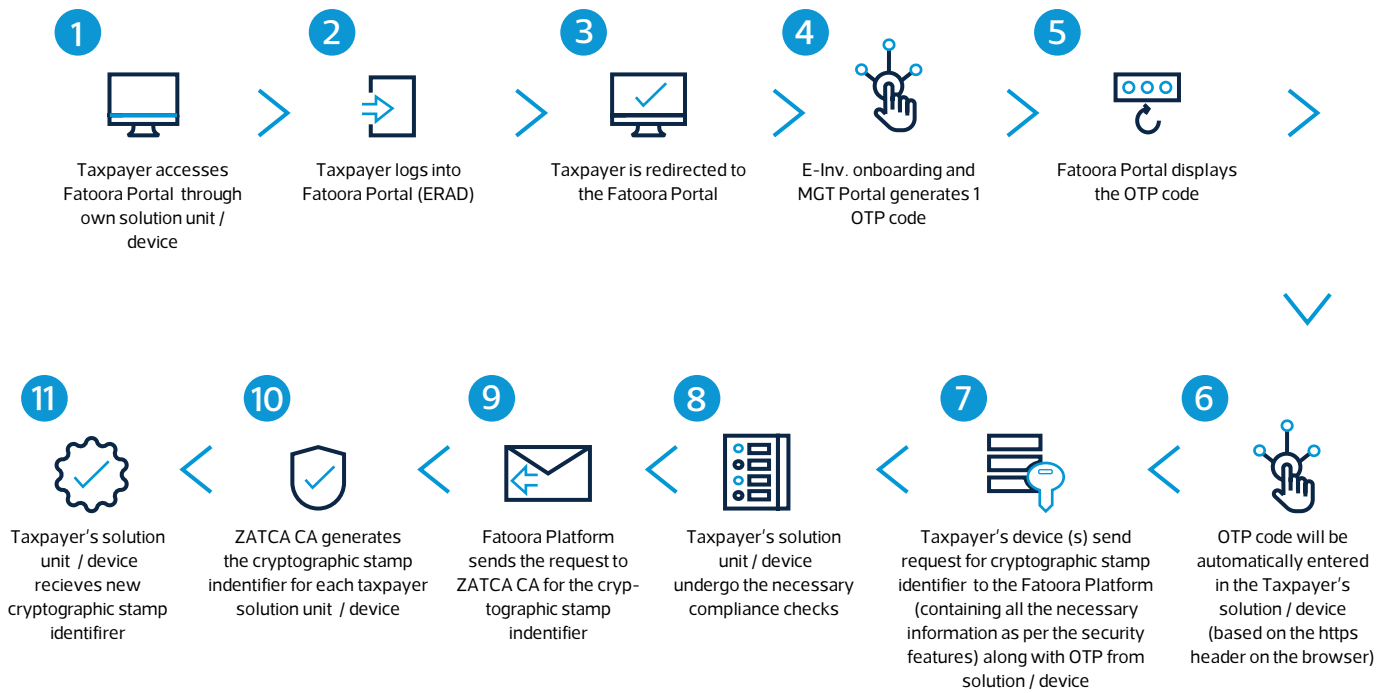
1
Taxpayer accesses Fatoora Portal through own solution unit / device

2
Taxpayer logs into Fatoora Portal (ERAD)

3
Taxpayer is redirected to the Fatoora Portal

4
E-Inv. onboarding and MGT Portal generates 1 OTP code

5
Fatoora Portal displays the OTP code

6
OTP code will be automatically entered in the Taxpayer's solution / device (based on the https header on the browser)

7
Taxpayer's device (s) send request for cryptographic stamp identifier to the Fatoora Platform (containing all the necessary information as per the security features) along with OTP from solution / device

8
Taxpayer's solution unit / device undergo the necessary compliance checks

9
Fatoora Platform sends the request to ZATCA CA for the cryptographic stamp indentifier

10
ZATCA CA generates the cryptographic stamp indentifier for each taxpayer solution unit / device

11
Taxpayer's solution unit / device recieves new cryptographic stamp identifirer